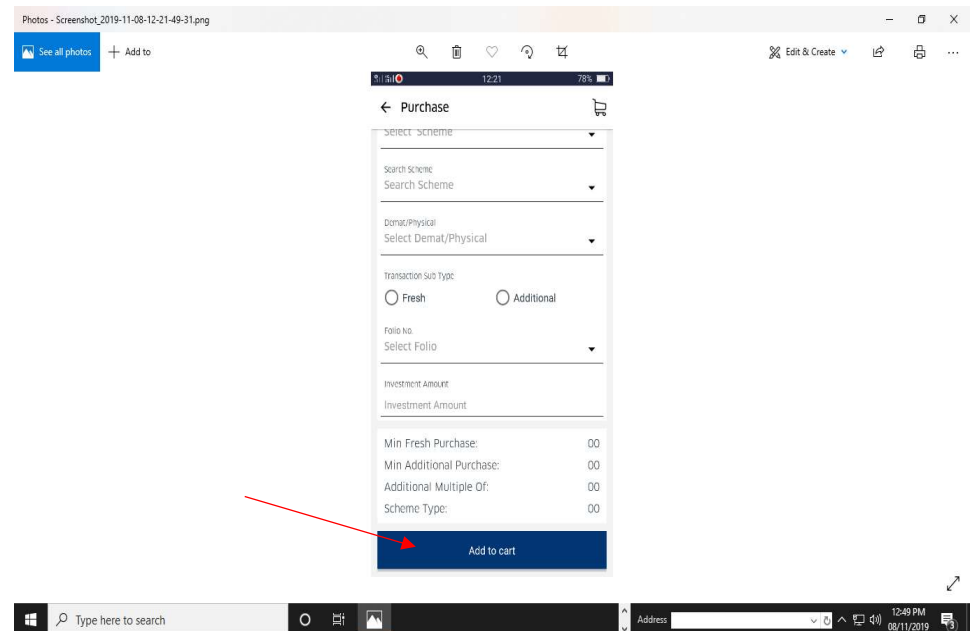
Photos - Screenshot_2019-11-08-12-21-49-31.png

See all photos
+ Add to

Edit & Create

12:21
78%

← Purchase

Select Scheme

Search Scheme
Search Scheme

Demat/Physical
Select Demat/Physical

Transaction Sub Type
Fresh
Additional

Folio No.
Select Folio

Investment Amount
Investment Amount

Min Fresh Purchase: 00
Min Additional Purchase: 00
Additional Multiple Of: 00
Scheme Type: 00

Add to cart

Type here to search

Address

12:49 PM
08/11/2019